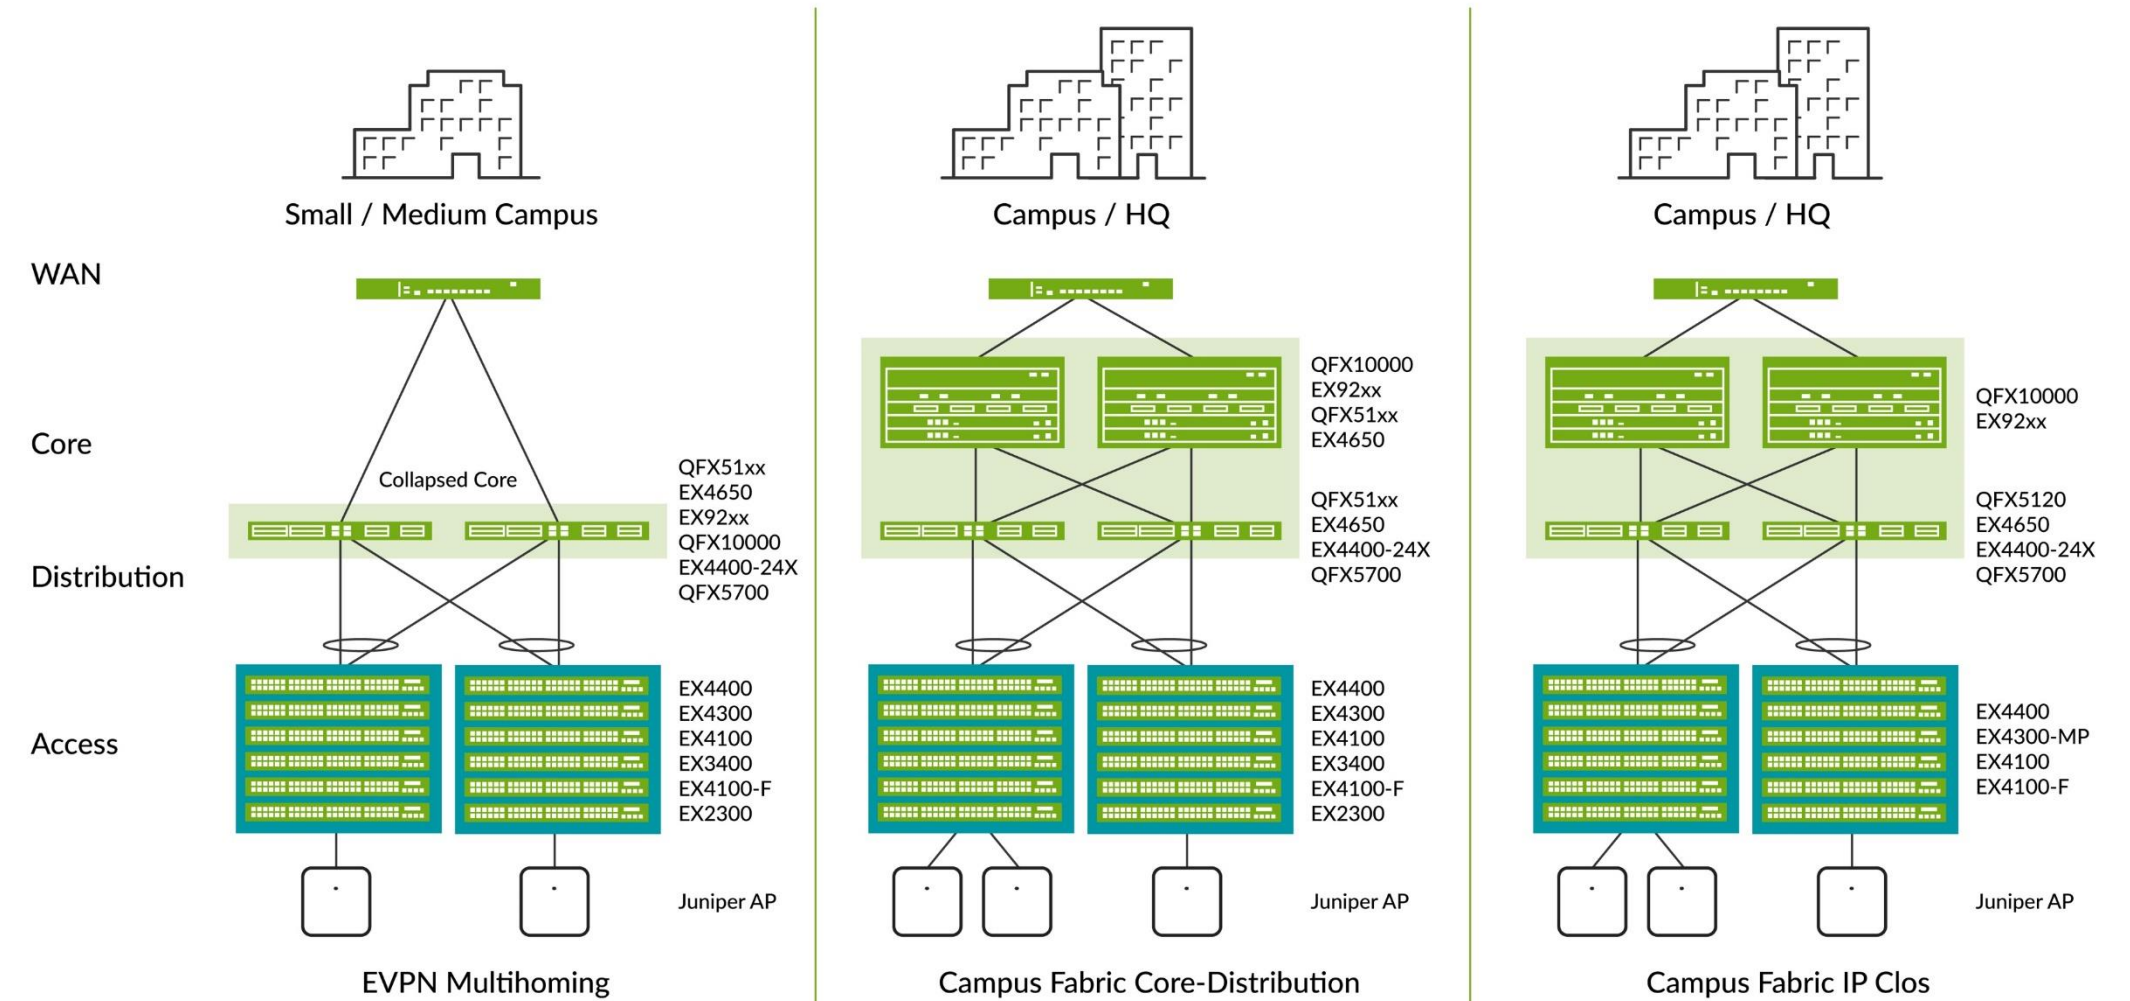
Small / Medium Campus

WAN

Core

Collapsed Core

Distribution

QFX51xx
EX4650
EX92xx
QFX10000
EX4400-24X
QFX5700

Access

EX4400
EX4300
EX4100
EX3400
EX4100-F
EX2300

Juniper AP

EVPN Multihoming

Campus / HQ

QFX10000
EX92xx
QFX51xx
EX4650

QFX51xx
EX4650
EX4400-24X
QFX5700

EX4400
EX4300
EX4100
EX3400
EX4100-F
EX2300

Juniper AP

Campus Fabric Core-Distribution

Campus / HQ

QFX10000
EX92xx

QFX5120
EX4650
EX4400-24X
QFX5700

EX4400
EX4300-MP
EX4100
EX4100-F

Juniper AP

Campus Fabric IP Clos